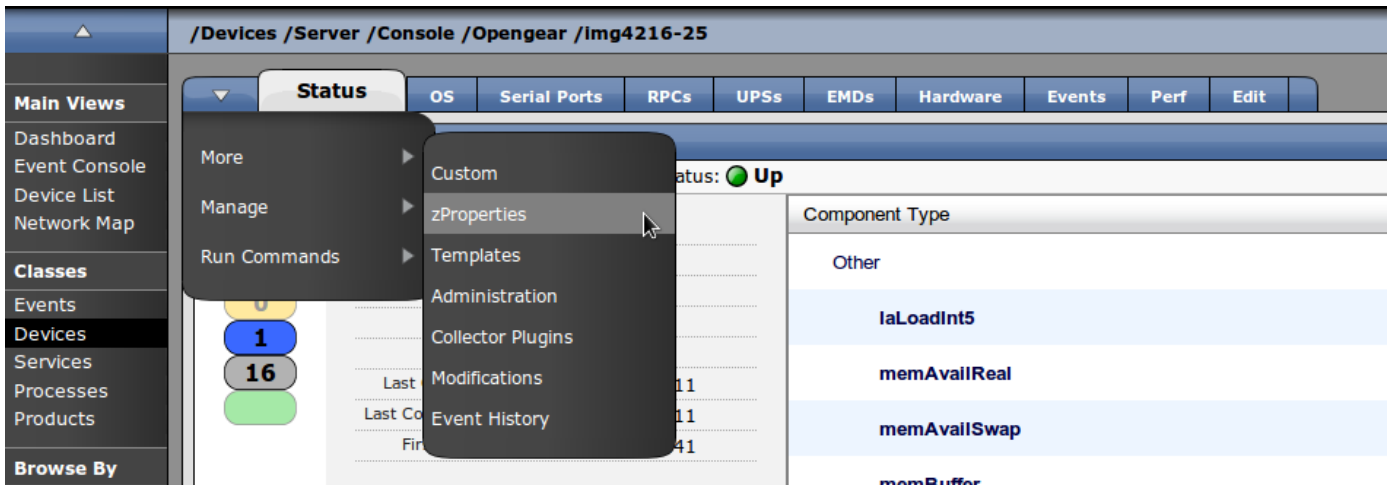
/Devices /Server /Console /Opengear /img4216-25

Main Views
Dashboard
Event Console
Device List
Network Map

Classes
Events
Devices
Services
Processes
Products

Browse By

Status | OS | Serial Ports | RPCs | UPSs | EMDs | Hardware | Events | Perf | Edit

More
Manage
Run Commands

Custom
zProperties
Templates
Administration
Collector Plugins
Modifications
Event History

atus: Up

0
1
16

Last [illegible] 11
Last Co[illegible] 11
Fir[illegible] 41

Component Type
Other
laLoadInt5
memAvailReal
memAvailSwap
memBuffer